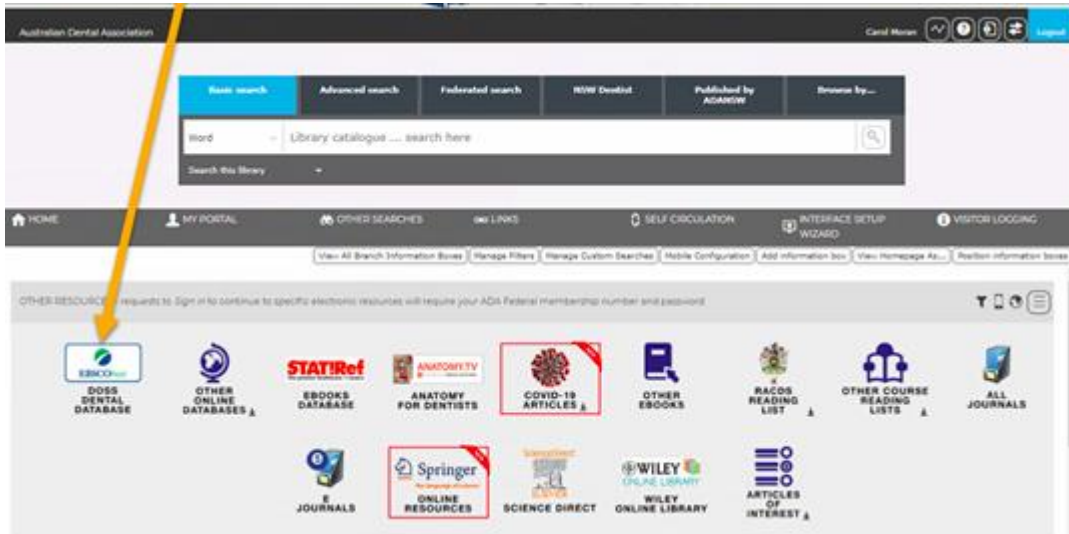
Australian Dental Association

Carol Moran

Logout

Basic search | Advanced search | Federated search | NSW Dentist | Published by ADANSW | Browse by...

Word

Library catalogue .... search here

Search this library

HOME | MY PORTAL | OTHER SEARCHES | LINKS | SELF CIRCULATION | INTERFACE SETUP WIZARD | VISITOR LOGGING

View All Branch Information Boxes | Manage Filters | Manage Custom Searches | Mobile Configuration | Add information box | View Homepage As... | Position information boxes

OTHER RESOURCES requests to Sign in to continue to specific electronic resources will require your ADA Federal membership number and password

EBSCOhost
DOSS DENTAL DATABASE

OTHER ONLINE DATABASES

STAT!Ref
EBOOKS DATABASE

ANATOMY.TV
ANATOMY FOR DENTISTS

COVID-19 ARTICLES

OTHER EBOOKS

RACDS READING LIST

OTHER COURSE READING LISTS

ALL JOURNALS

E JOURNALS

Springer
ONLINE RESOURCES

ScienceDirect
SCIENCE DIRECT

WILEY ONLINE LIBRARY
WILEY ONLINE LIBRARY

ARTICLES OF INTEREST